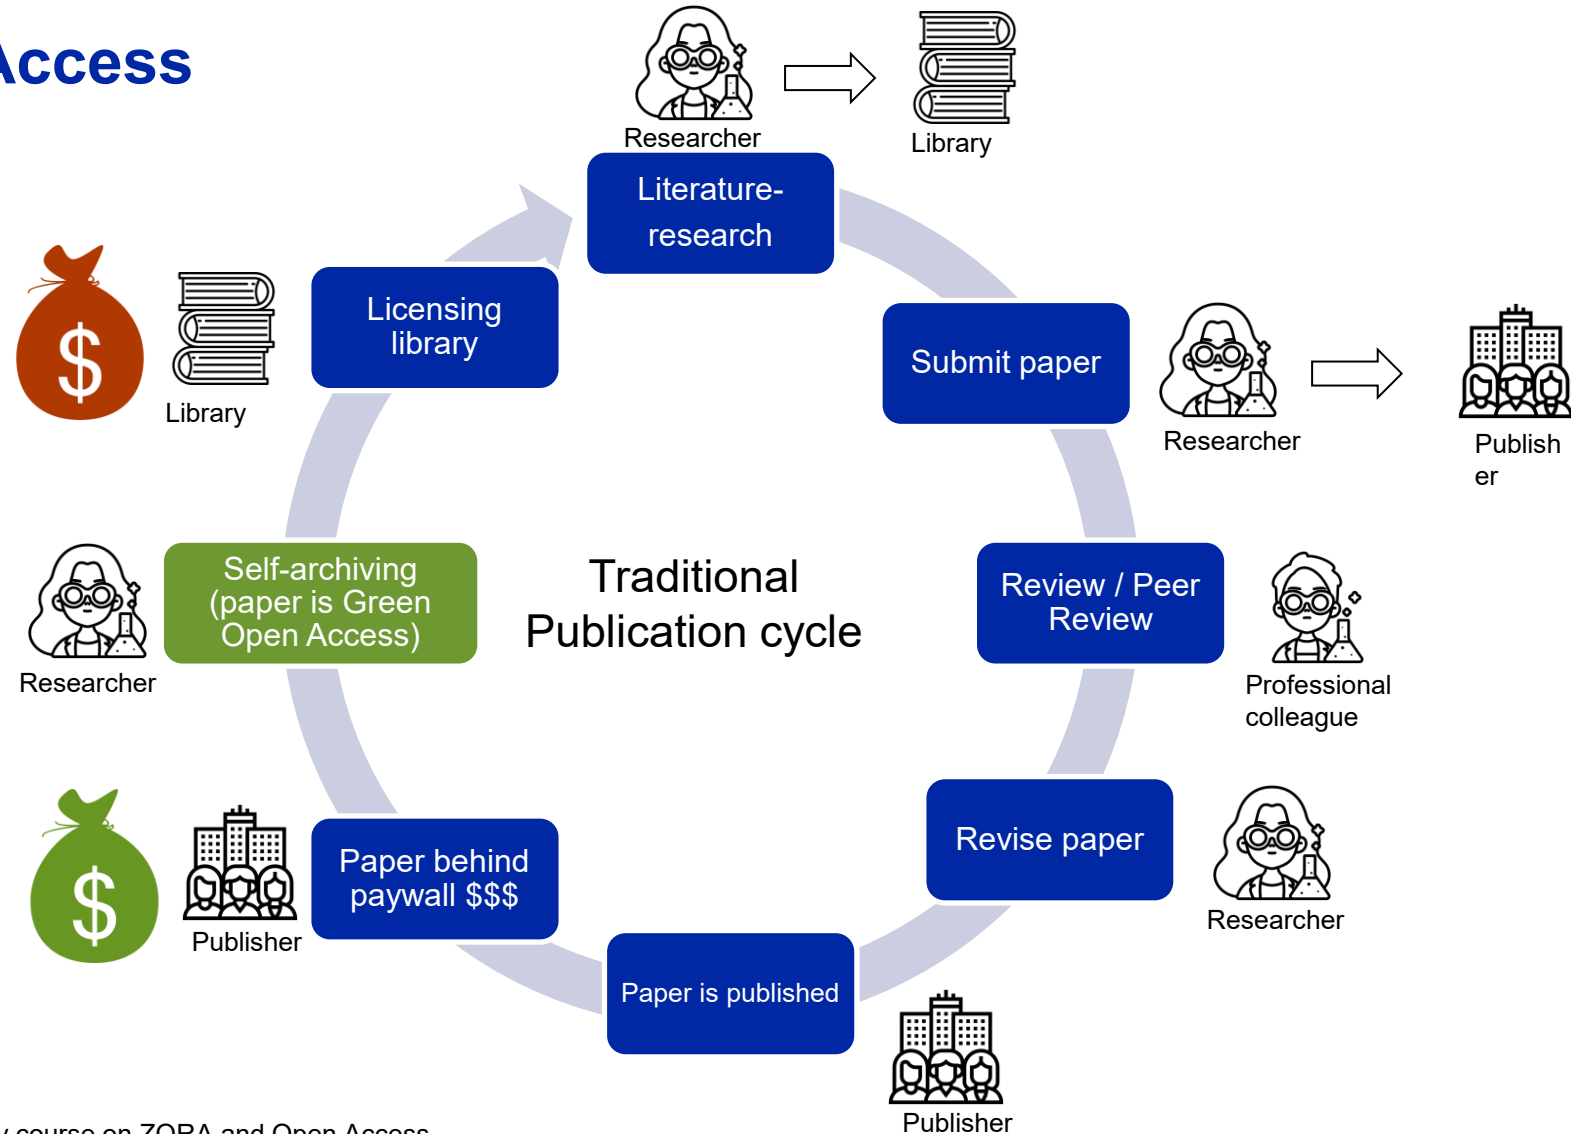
Access

Researcher

Library

Literature-research

Library

Licensing library

Submit paper

Researcher

Publisher

Researcher

Self-archiving (paper is Green Open Access)

Traditional Publication cycle

Review / Peer Review

Professional colleague

Revise paper

Researcher

Publisher

Paper behind paywall $$$

Paper is published

Publisher

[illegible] course on ZORA and Open Access